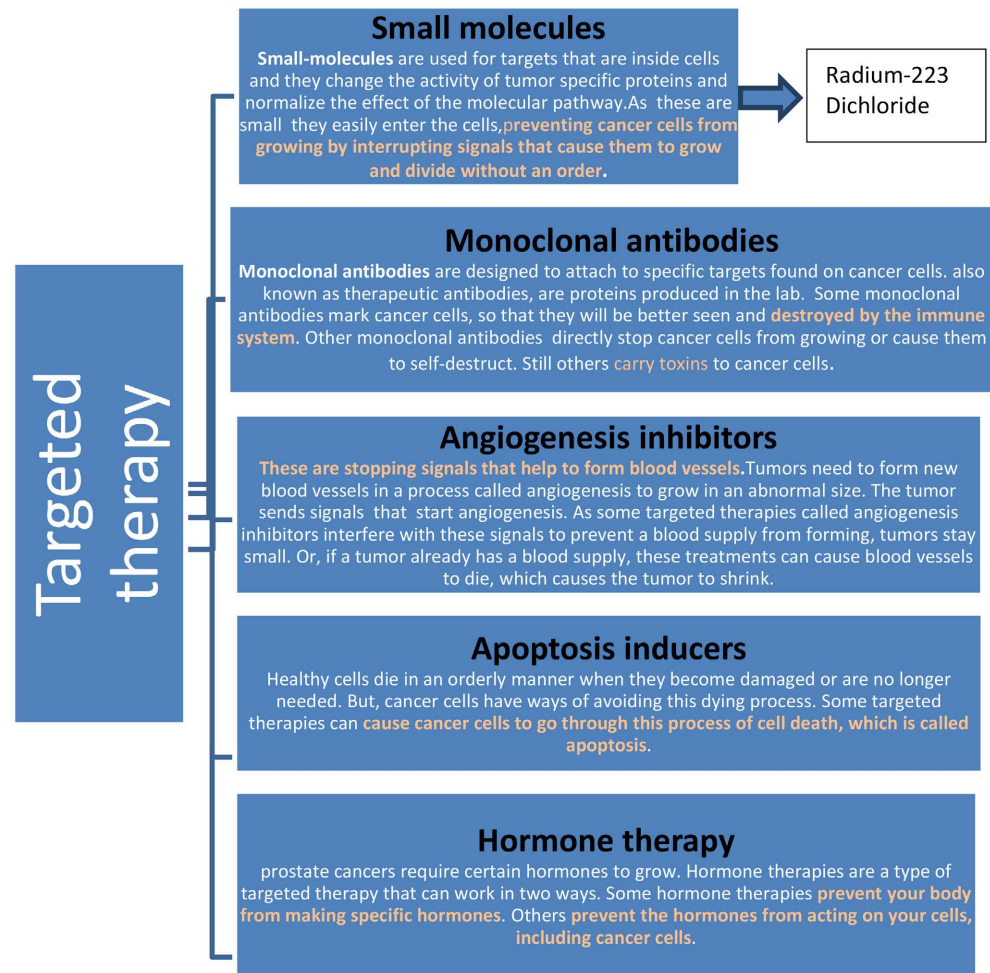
Targeted therapy

Small molecules

Small-molecules are used for targets that are inside cells and they change the activity of tumor specific proteins and normalize the effect of the molecular pathway.As these are small they easily enter the cells,preventing cancer cells from growing by interrupting signals that cause them to grow and divide without an order.

Radium-223 Dichloride

Monoclonal antibodies

Monoclonal antibodies are designed to attach to specific targets found on cancer cells. also known as therapeutic antibodies, are proteins produced in the lab. Some monoclonal antibodies mark cancer cells, so that they will be better seen and destroyed by the immune system. Other monoclonal antibodies directly stop cancer cells from growing or cause them to self-destruct. Still others carry toxins to cancer cells.

Angiogenesis inhibitors

These are stopping signals that help to form blood vessels.Tumors need to form new blood vessels in a process called angiogenesis to grow in an abnormal size. The tumor sends signals that start angiogenesis. As some targeted therapies called angiogenesis inhibitors interfere with these signals to prevent a blood supply from forming, tumors stay small. Or, if a tumor already has a blood supply, these treatments can cause blood vessels to die, which causes the tumor to shrink.

Apoptosis inducers

Healthy cells die in an orderly manner when they become damaged or are no longer needed. But, cancer cells have ways of avoiding this dying process. Some targeted therapies can cause cancer cells to go through this process of cell death, which is called apoptosis.

Hormone therapy

prostate cancers require certain hormones to grow. Hormone therapies are a type of targeted therapy that can work in two ways. Some hormone therapies prevent your body from making specific hormones. Others prevent the hormones from acting on your cells, including cancer cells.